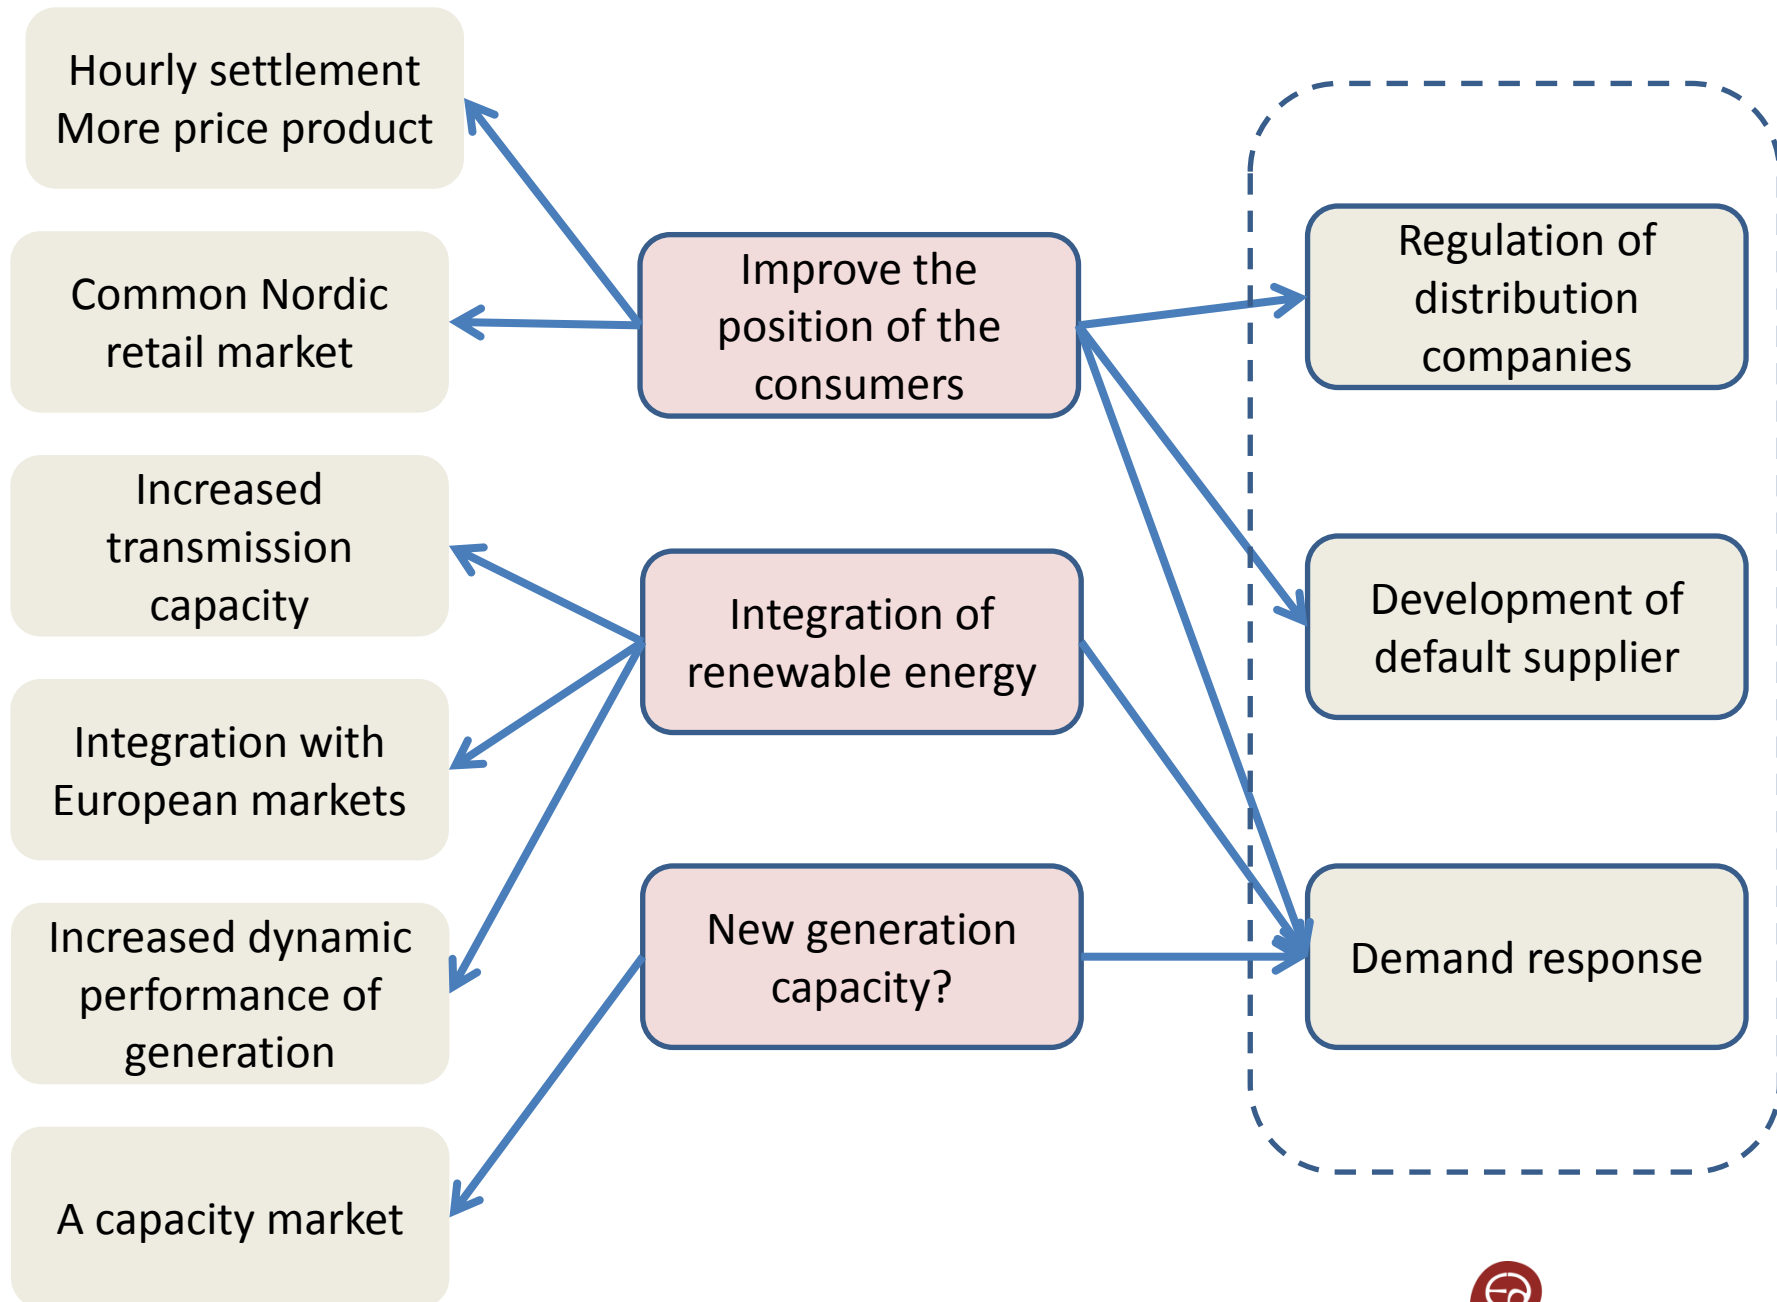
Hourly settlement
More price product

Common Nordic retail market

Increased transmission capacity

Integration with European markets

Increased dynamic performance of generation

A capacity market

Improve the position of the consumers

Integration of renewable energy

New generation capacity?

Regulation of distribution companies

Development of default supplier

Demand response